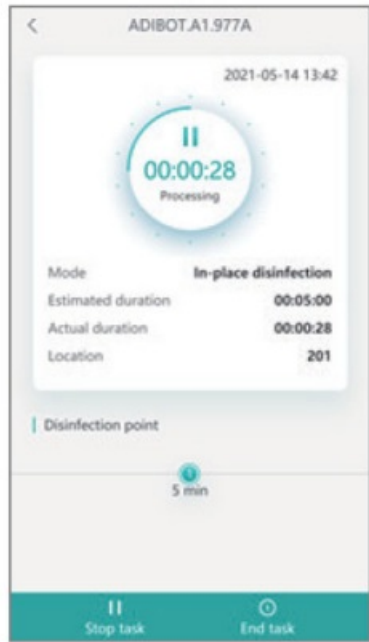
<

ADIBOT.A1.977A

2021-05-14 13:42

II

00:00:28

Processing

| Mode | In-place disinfection |
|---|---|
| Estimated duration | 00:05:00 |
| Actual duration | 00:00:28 |
| Location | 201 |

Disinfection point

5 min

II
Stop task

End task